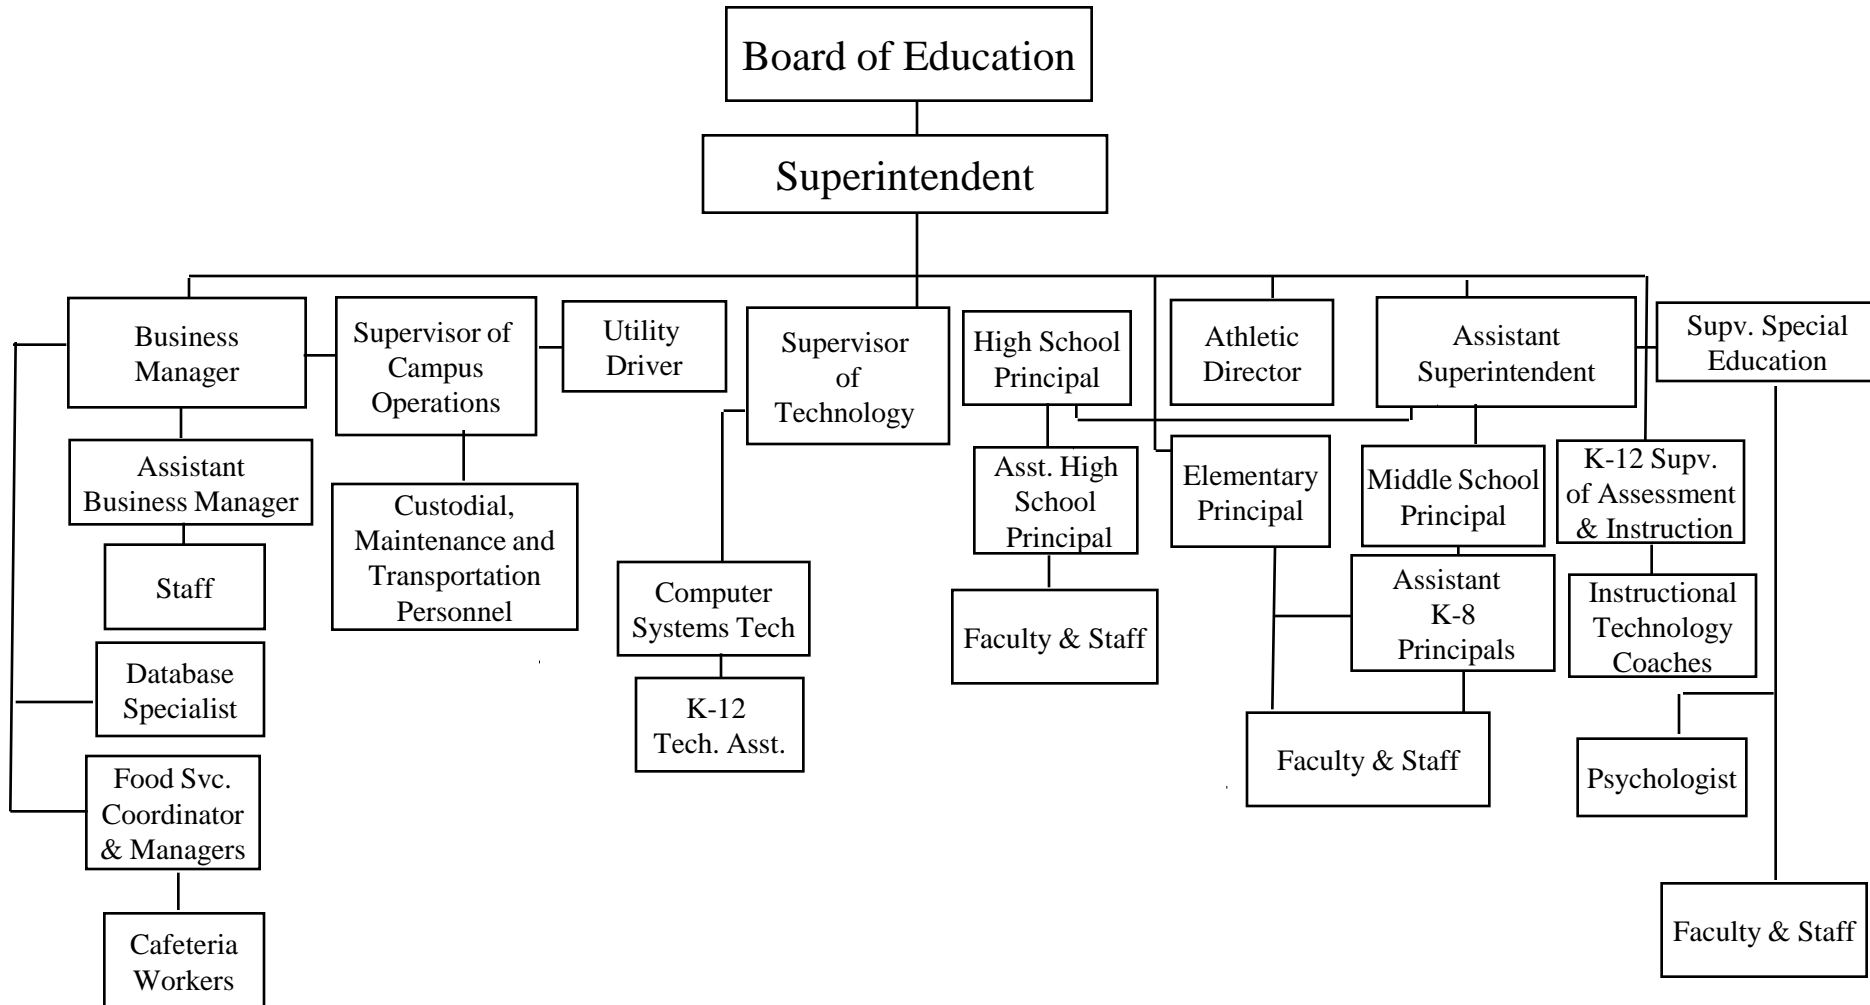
Board of Education

Superintendent

Business Manager

Assistant Business Manager

Staff

Database Specialist

Food Svc. Coordinator & Managers

Cafeteria Workers

Supervisor of Campus Operations

Custodial, Maintenance and Transportation Personnel

Utility Driver

Supervisor of Technology

Computer Systems Tech

K-12 Tech. Asst.

High School Principal

Asst. High School Principal

Faculty & Staff

Athletic Director

Elementary Principal

Assistant Superintendent

Middle School Principal

Assistant K-8 Principals

Faculty & Staff

K-12 Supv. of Assessment & Instruction

Instructional Technology Coaches

Supv. Special Education

Psychologist

Faculty & Staff